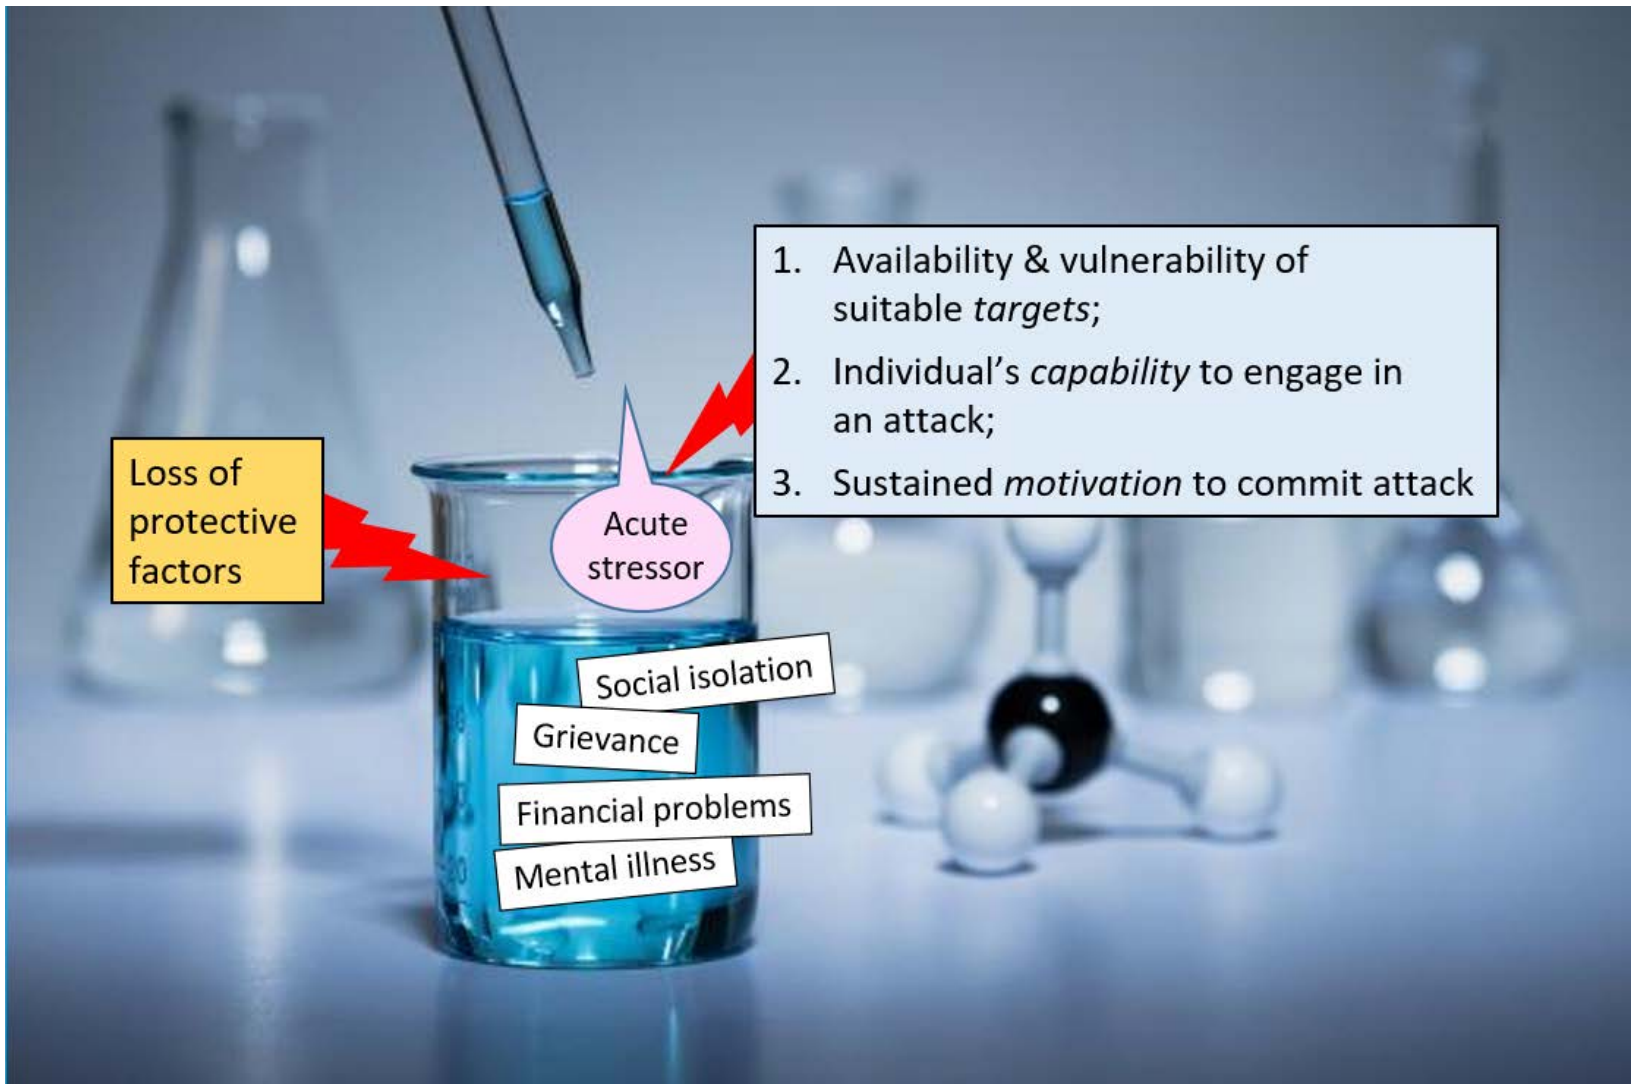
1. Availability & vulnerability of suitable *targets*;
2. Individual's *capability* to engage in an attack;
3. Sustained *motivation* to commit attack

Loss of protective factors

Acute stressor

Social isolation

Grievance

Financial problems

Mental illness